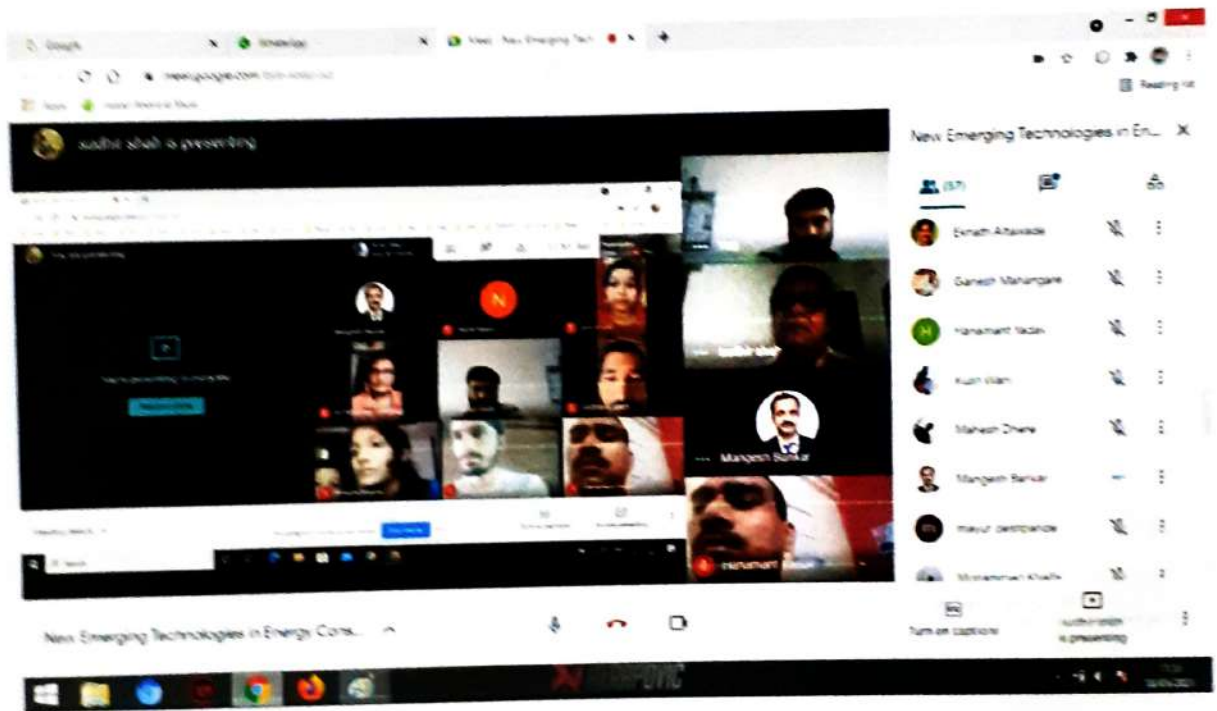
Google
WhatsApp
Meet - New Emerging Tech
meet.google.com/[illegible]
Apps
Reading list
sudhir shah is presenting
New Emerging Technologies in En...
(37)
Eknath Altawade
Ganesh Mahangare
Hanamant Yadav
Kush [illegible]
Mahesh Dhere
Mangesh Barkar
mayur deshpande
Mohammad Khalil
Mangesh Barkar
Hanamant Yadav
Turn on captions
sudhir shah is presenting
New Emerging Technologies in Energy Cons...